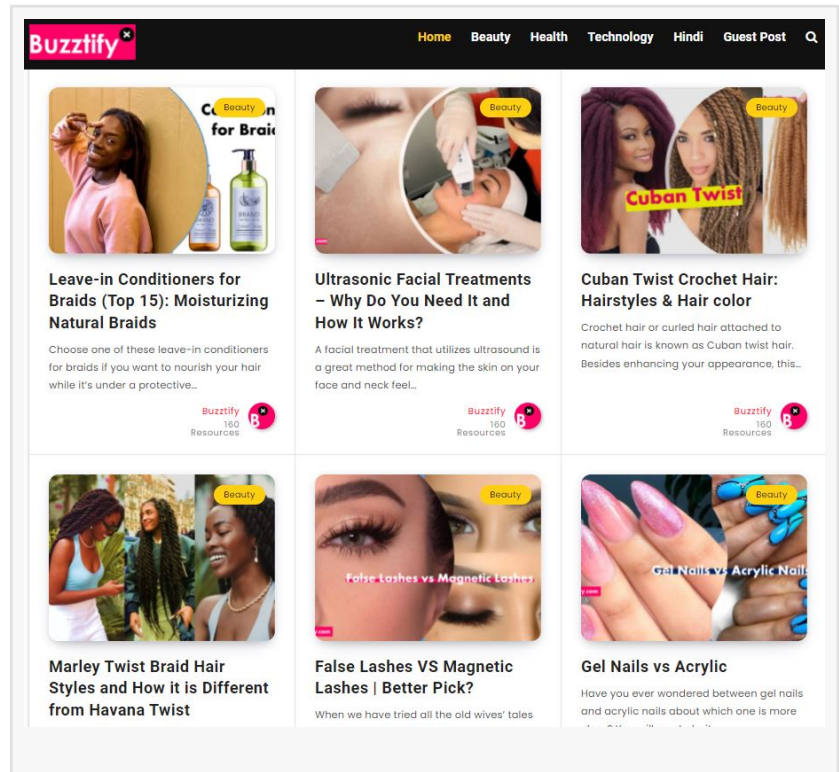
Buzztify

Home Beauty Health Technology Hindi Guest Post

Beauty
Co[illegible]
for Braid

Leave-in Conditioners for Braids (Top 15): Moisturizing Natural Braids

Choose one of these leave-in conditioners for braids if you want to nourish your hair while it's under a protective...

Buzztify
160 Resources

Beauty

Ultrasonic Facial Treatments – Why Do You Need It and How It Works?

A facial treatment that utilizes ultrasound is a great method for making the skin on your face and neck feel...

Buzztify
160 Resources

Beauty
Cuban Twist

Cuban Twist Crochet Hair: Hairstyles & Hair color

Crochet hair or curled hair attached to natural hair is known as Cuban twist hair. Besides enhancing your appearance, this...

Buzztify
160 Resources

Beauty

Marley Twist Braid Hair Styles and How it is Different from Havana Twist

Beauty
False Lashes vs Magnetic Lashes

False Lashes VS Magnetic Lashes | Better Pick?

When we have tried all the old wives' tales

Beauty
Gel Nails vs Acrylic Nails

Gel Nails vs Acrylic

Have you ever wondered between gel nails and acrylic nails about which one is more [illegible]